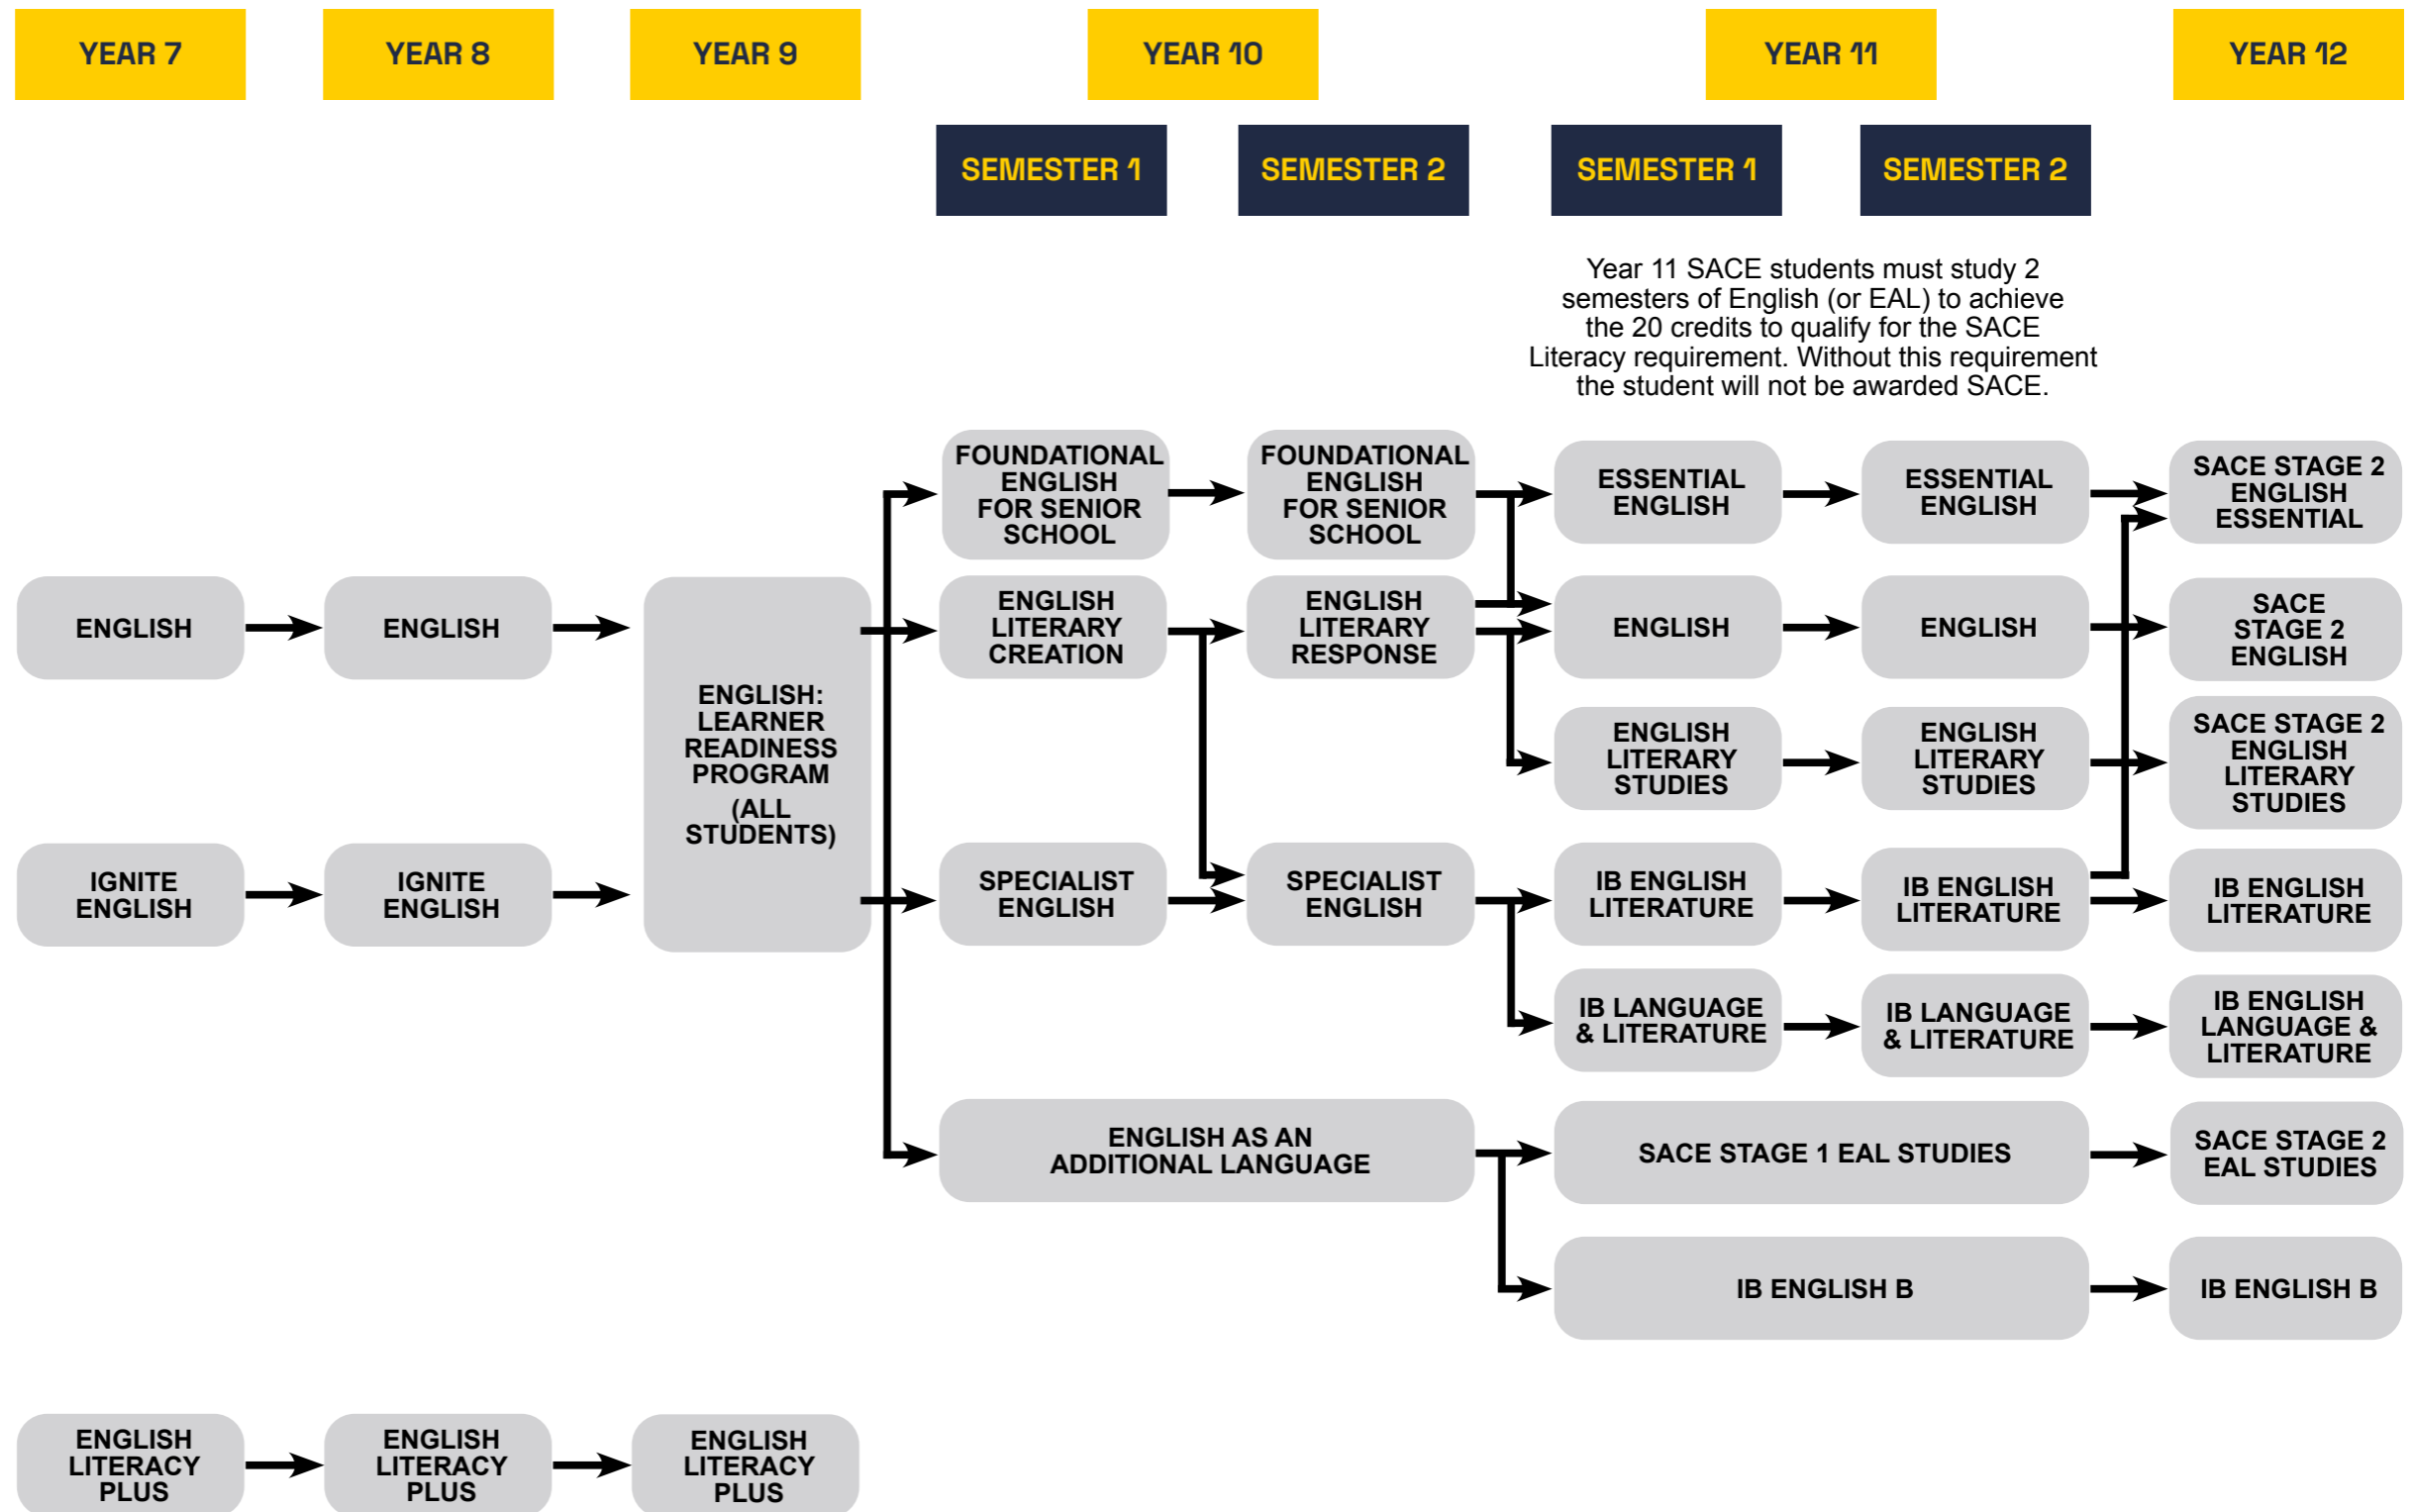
YEAR 7

YEAR 8

YEAR 9

YEAR 10

YEAR 11

YEAR 12

SEMESTER 1

SEMESTER 2

SEMESTER 1

SEMESTER 2

Year 11 SACE students must study 2 semesters of English (or EAL) to achieve the 20 credits to qualify for the SACE Literacy requirement. Without this requirement the student will not be awarded SACE.

FOUNDATIONAL ENGLISH FOR SENIOR SCHOOL

FOUNDATIONAL ENGLISH FOR SENIOR SCHOOL

ESSENTIAL ENGLISH

ESSENTIAL ENGLISH

SACE STAGE 2 ENGLISH ESSENTIAL

ENGLISH

ENGLISH

ENGLISH: LEARNER READINESS PROGRAM (ALL STUDENTS)

ENGLISH LITERARY CREATION

ENGLISH LITERARY RESPONSE

ENGLISH

ENGLISH

SACE STAGE 2 ENGLISH

ENGLISH LITERARY STUDIES

ENGLISH LITERARY STUDIES

SACE STAGE 2 ENGLISH LITERARY STUDIES

IGNITE ENGLISH

IGNITE ENGLISH

SPECIALIST ENGLISH

SPECIALIST ENGLISH

IB ENGLISH LITERATURE

IB ENGLISH LITERATURE

IB ENGLISH LITERATURE

IB LANGUAGE & LITERATURE

IB LANGUAGE & LITERATURE

IB ENGLISH LANGUAGE & LITERATURE

ENGLISH AS AN ADDITIONAL LANGUAGE

SACE STAGE 1 EAL STUDIES

SACE STAGE 2 EAL STUDIES

IB ENGLISH B

IB ENGLISH B

ENGLISH LITERACY PLUS

ENGLISH LITERACY PLUS

ENGLISH LITERACY PLUS